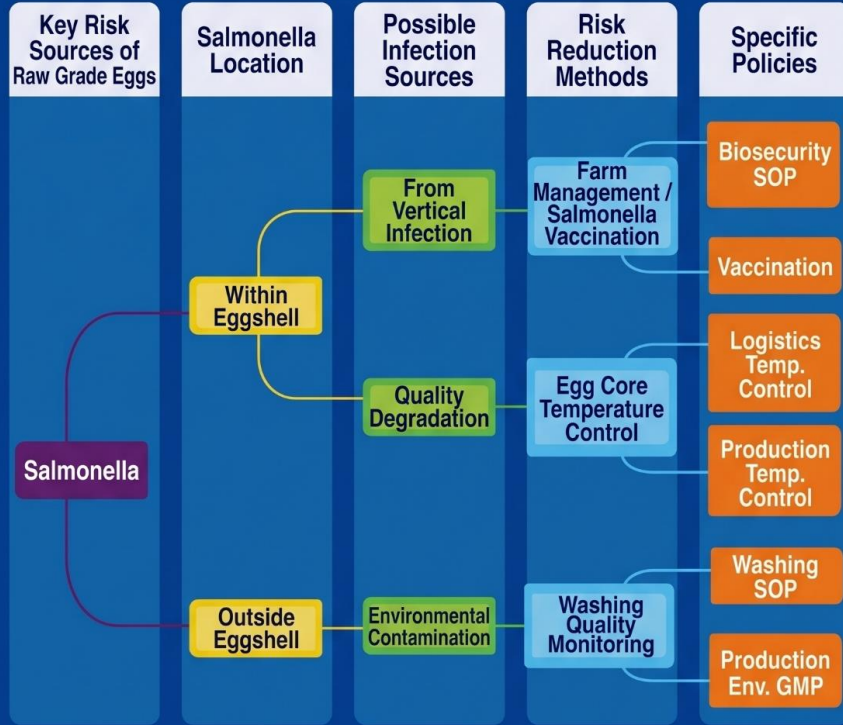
Key Risk Sources of Raw Grade Eggs

Salmonella Location

Possible Infection Sources

Risk Reduction Methods

Specific Policies

Salmonella

Within Eggshell

Outside Eggshell

From Vertical Infection

Quality Degradation

Environmental Contamination

Farm Management / Salmonella Vaccination

Egg Core Temperature Control

Washing Quality Monitoring

Biosecurity SOP

Vaccination

Logistics Temp. Control

Production Temp. Control

Washing SOP

Production Env. GMP